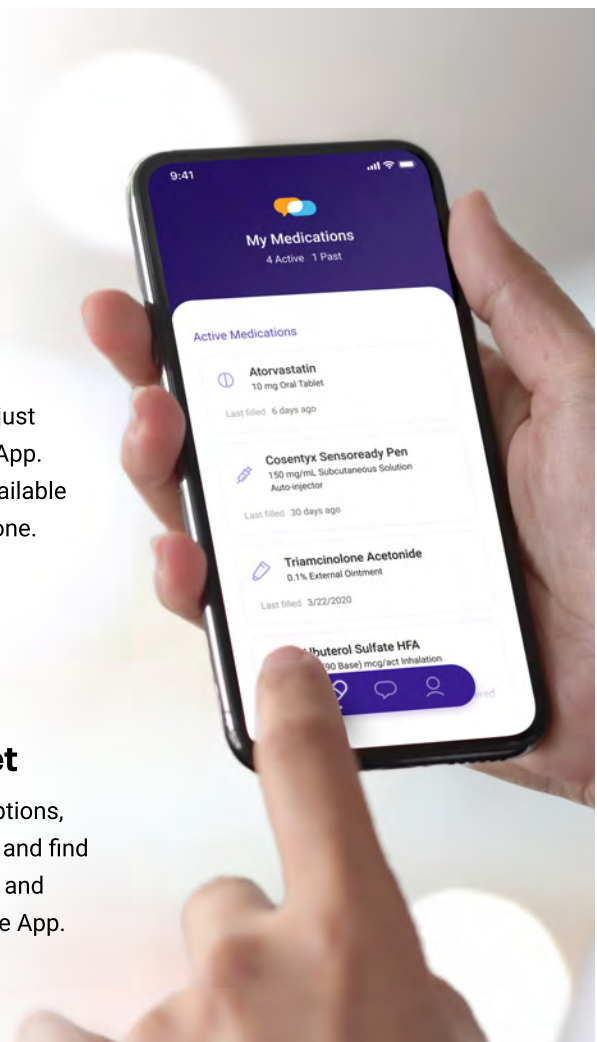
ust
App.
ailable
one.

et
ptions,
and find
and
e App.

9:41

My Medications
4 Active 1 Past

Active Medications

Atorvastatin
10 mg Oral Tablet
Last filled 6 days ago

Cosentyx Sensoready Pen
150 mg/mL Subcutaneous Solution Auto-injector
Last filled 30 days ago

Triamcinolone Acetonide
0.1% External Ointment
Last filled 3/22/2020

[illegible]buterol Sulfate HFA
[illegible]90 Base) mcg/act Inhalation
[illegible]red